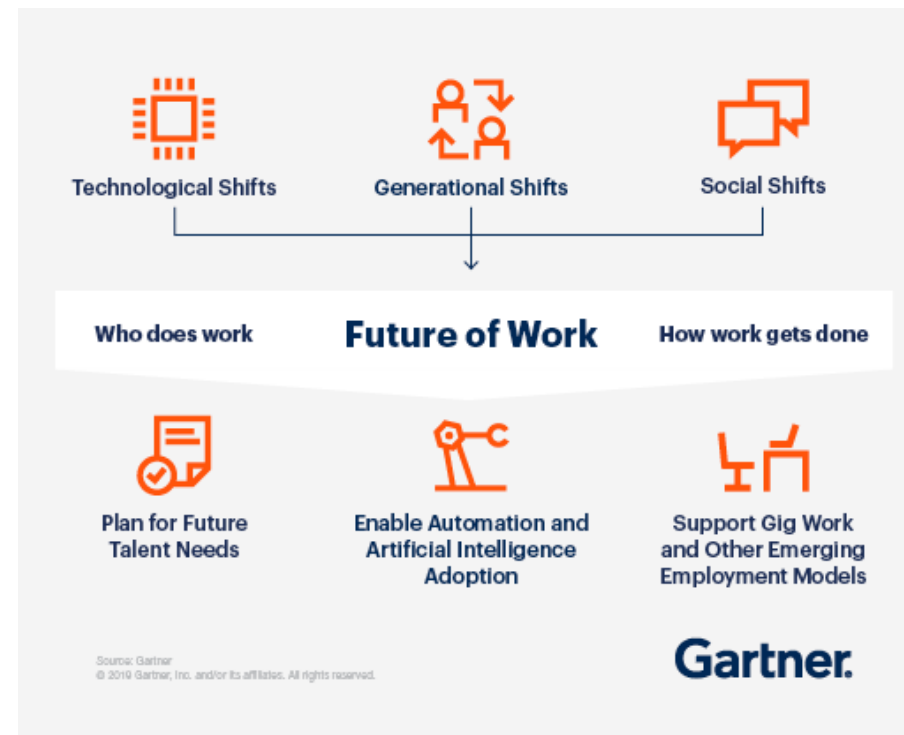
Technological Shifts

Generational Shifts

Social Shifts

Who does work

Future of Work

How work gets done

Plan for Future Talent Needs

Enable Automation and Artificial Intelligence Adoption

Support Gig Work and Other Emerging Employment Models

Source: Gartner
© 2019 Gartner, Inc. and/or its affiliates. All rights reserved.

Gartner.